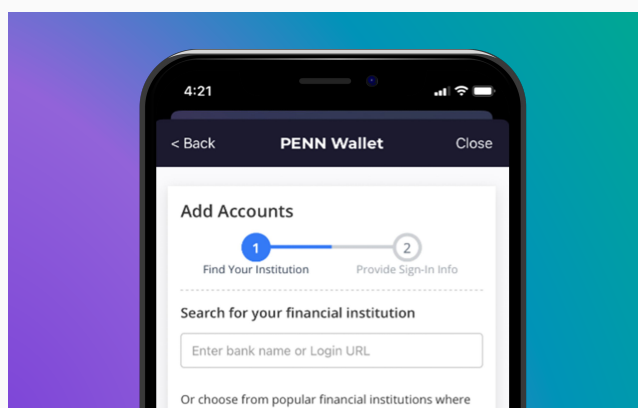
4:21

< Back PENN Wallet Close

Add Accounts

1 Find Your Institution

2 Provide Sign-In Info

Search for your financial institution

Enter bank name or Login URL

Or choose from popular financial institutions where